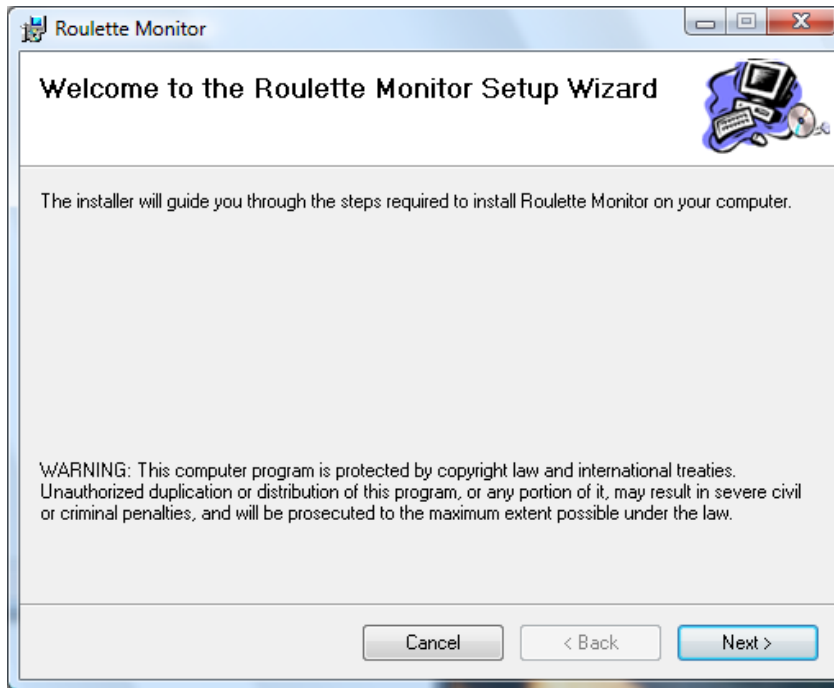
Roulette Monitor

Welcome to the Roulette Monitor Setup Wizard

The installer will guide you through the steps required to install Roulette Monitor on your computer.

WARNING: This computer program is protected by copyright law and international treaties. Unauthorized duplication or distribution of this program, or any portion of it, may result in severe civil or criminal penalties, and will be prosecuted to the maximum extent possible under the law.

Cancel
< Back
Next >